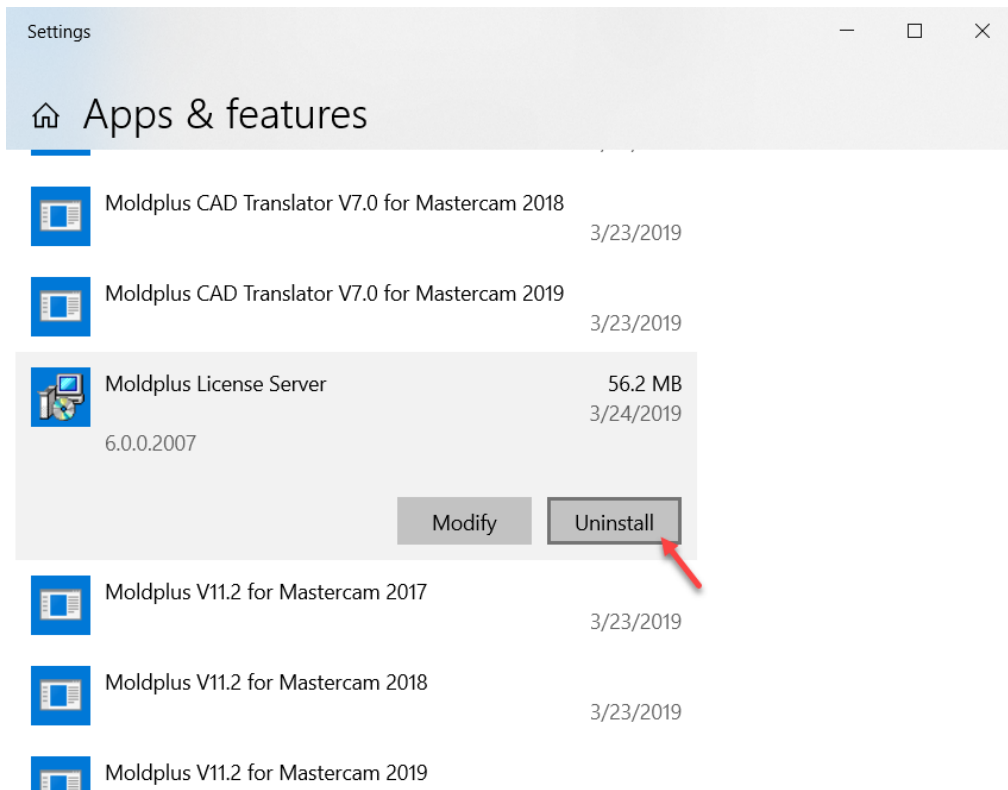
Settings

Apps & features

Moldplus CAD Translator V7.0 for Mastercam 2018
3/23/2019

Moldplus CAD Translator V7.0 for Mastercam 2019
3/23/2019

Moldplus License Server
56.2 MB
3/24/2019
6.0.0.2007

Modify
Uninstall

Moldplus V11.2 for Mastercam 2017
3/23/2019

Moldplus V11.2 for Mastercam 2018
3/23/2019

Moldplus V11.2 for Mastercam 2019